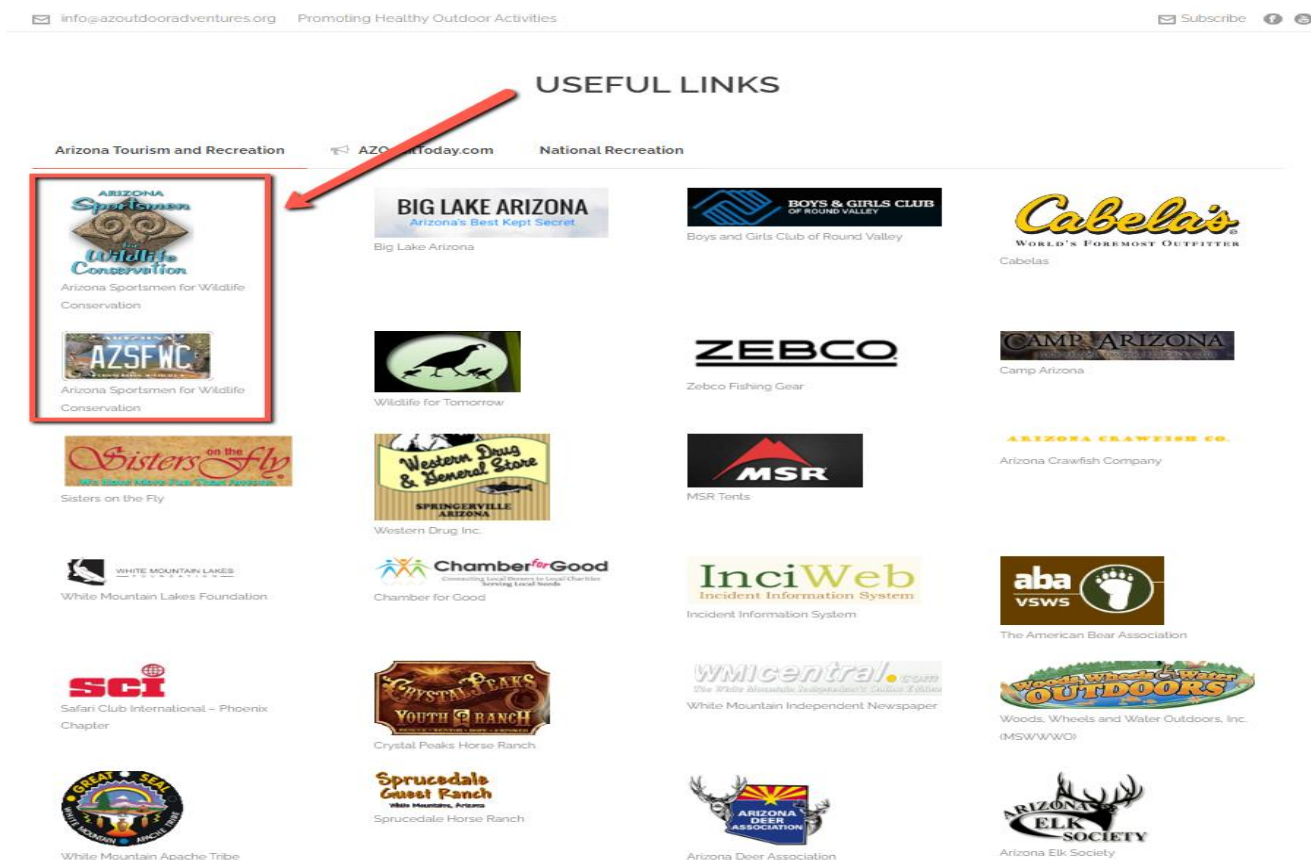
info@azoutdooradventures.org Promoting Healthy Outdoor Activities

Subscribe

USEFUL LINKS

Arizona Tourism and Recreation AZO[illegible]today.com National Recreation

ARIZONA Sportsmen for Wildlife Conservation
Arizona Sportsmen for Wildlife Conservation

BIG LAKE ARIZONA Arizona's Best Kept Secret
Big Lake Arizona

BOYS & GIRLS CLUB OF ROUND VALLEY
Boys and Girls Club of Round Valley

Cabela's WORLD'S FOREMOST OUTFITTER
Cabelas

AZSFWC
Arizona Sportsmen for Wildlife Conservation

Wildlife for Tomorrow

ZEBCO
Zebco Fishing Gear

CAMP ARIZONA
Camp Arizona

Sisters on the Fly We Have More Fun Than Anyone
Sisters on the Fly

Western Drug & General Store SPRINGERVILLE ARIZONA
Western Drug Inc.

MSR
MSR Tents

ARIZONA CRAWFISH CO.
Arizona Crawfish Company

WHITE MOUNTAIN LAKES FOUNDATION
White Mountain Lakes Foundation

ChamberforGood Connecting Local Donors to Local Charities Serving Local Needs
Chamber for Good

InciWeb Incident Information System
Incident Information System

aba VSWS
The American Bear Association

SCI
Safari Club International – Phoenix Chapter

CRYSTAL PEAKS YOUTH RANCH
Crystal Peaks Horse Ranch

WMICentral.com The White Mountain Independent's Online Edition
White Mountain Independent Newspaper

Woods, Wheels & Water OUTDOORS
Woods, Wheels and Water Outdoors, Inc. (MSWWWO)

GREAT SEAL WHITE MOUNTAIN APACHE TRIBE
White Mountain Apache Tribe

Sprucedale Guest Ranch White Mountains, Arizona
Sprucedale Horse Ranch

ARIZONA DEER ASSOCIATION
Arizona Deer Association

ARIZONA ELK SOCIETY
Arizona Elk Society